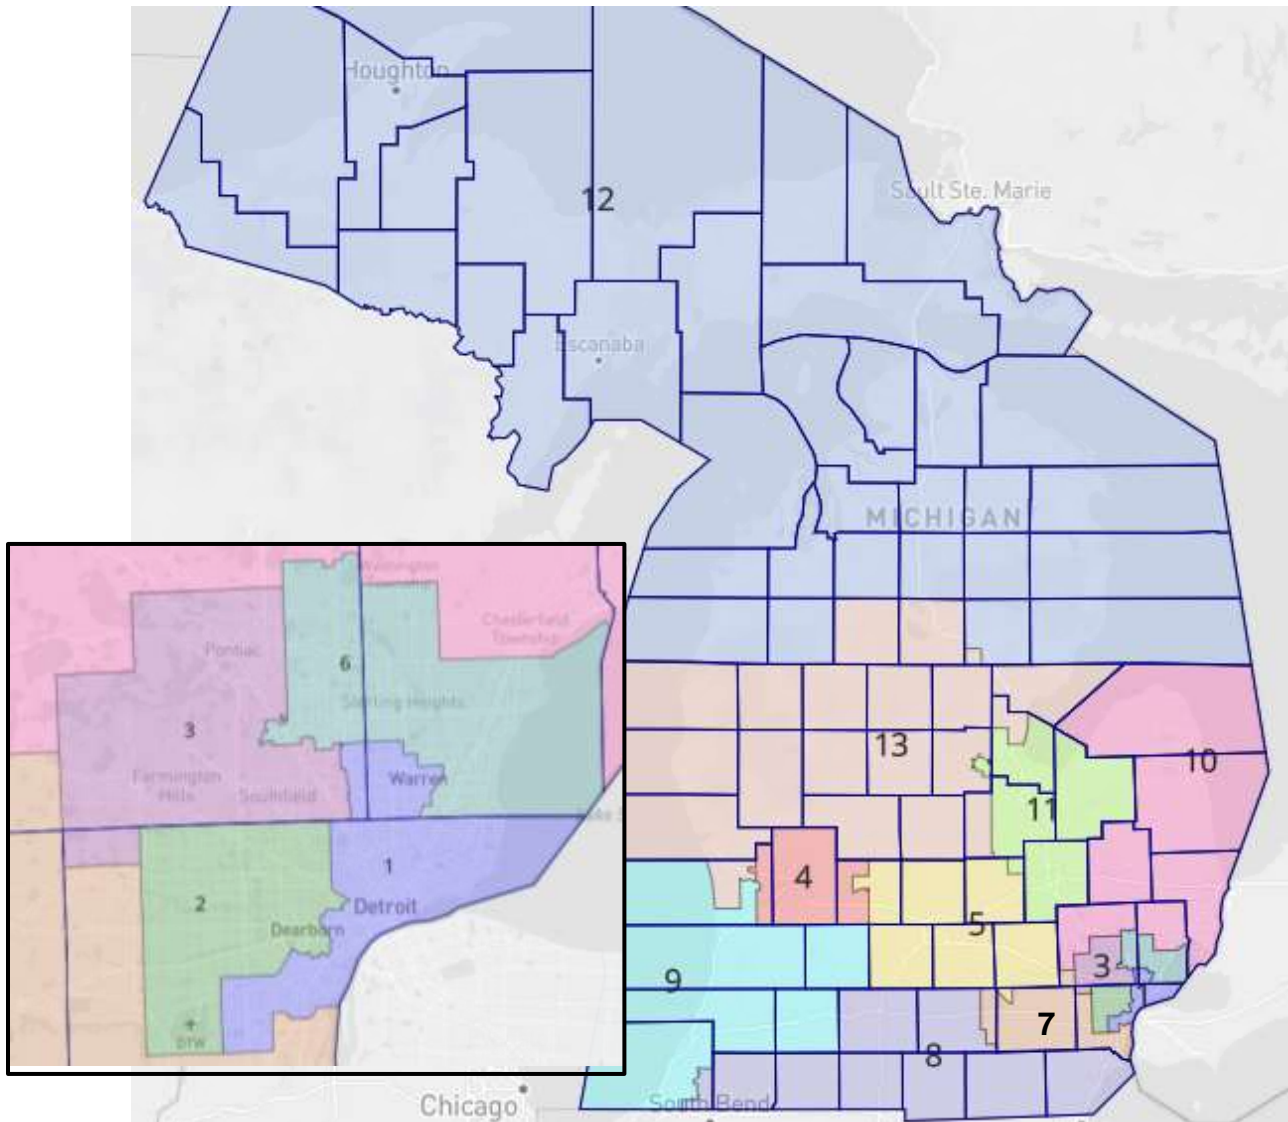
Houghton
12
Sault Ste. Marie
Escanaba
MICHIGAN
13
10
11
4
5
3
9
7
8
Chicago
South Bend
Washington
Chesterfield Township
Pontiac
6
Sterling Heights
3
Warren
Farmington Hills
Southfield
1
2
Detroit
Dearborn
DTW